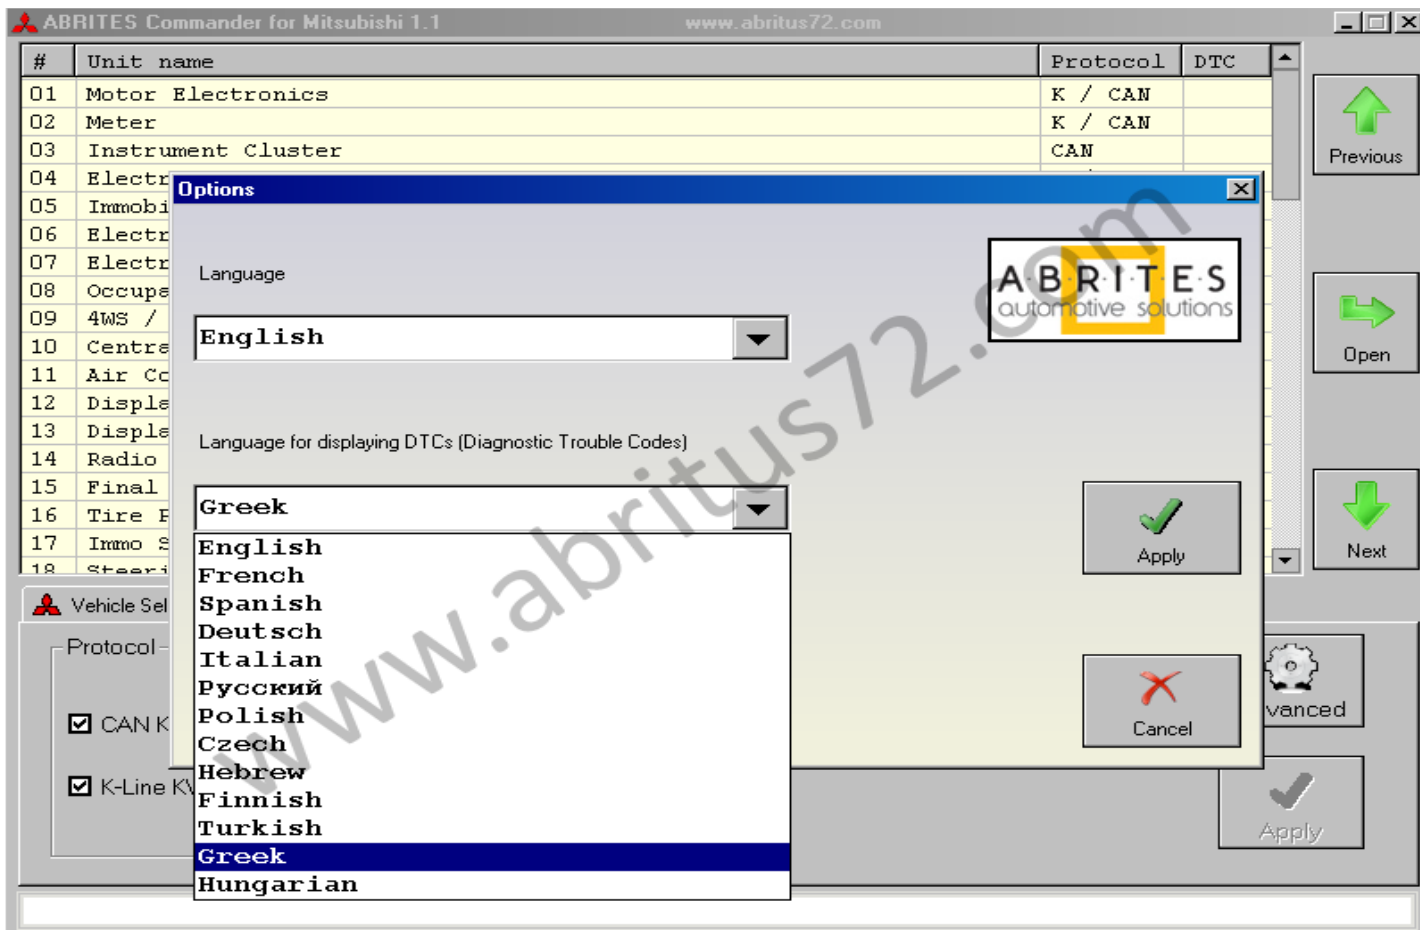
ABRITES Commander for Mitsubishi 1.1 www.abritus72.com

| # | Unit name | Protocol | DTC |
|---|---|---|---|
| 01 | Motor Electronics | K / CAN | |
| 02 | Meter | K / CAN | |
| 03 | Instrument Cluster | CAN | |
| 04 | Electr | | |
| 05 | Immobi | | |
| 06 | Electr | | |
| 07 | Electr | | |
| 08 | Occupa | | |
| 09 | 4WS / | | |
| 10 | Centra | | |
| 11 | Air Co | | |
| 12 | Displa | | |
| 13 | Displa | | |
| 14 | Radio | | |
| 15 | Final | | |
| 16 | Tire P | | |
| 17 | Immo S | | |
| 18 | Steeri | | |

Previous

Open

Next

Vehicle Sel

Protocol

CAN K

K-Line KW

vanced

Apply

Options

Language

English

ABRITES automotive solutions

Language for displaying DTCs (Diagnostic Trouble Codes)

Greek

English
French
Spanish
Deutsch
Italian
Русский
Polish
Czech
Hebrew
Finnish
Turkish
Greek
Hungarian

Apply

Cancel

www.abritus72.com